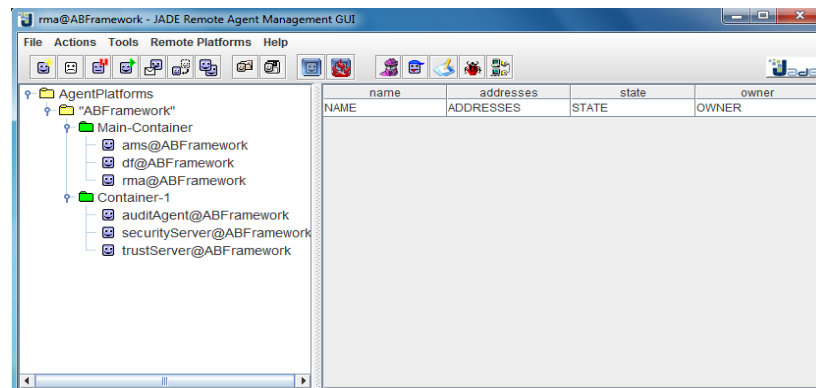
rma@ABFramework - JADE Remote Agent Management GUI

File Actions Tools Remote Platforms Help

AgentPlatforms
"ABFramework"
Main-Container
ams@ABFramework
df@ABFramework
rma@ABFramework
Container-1
auditAgent@ABFramework
securityServer@ABFramework
trustServer@ABFramework

| name | addresses | state | owner |
|---|---|---|---|
| NAME | ADDRESSES | STATE | OWNER |